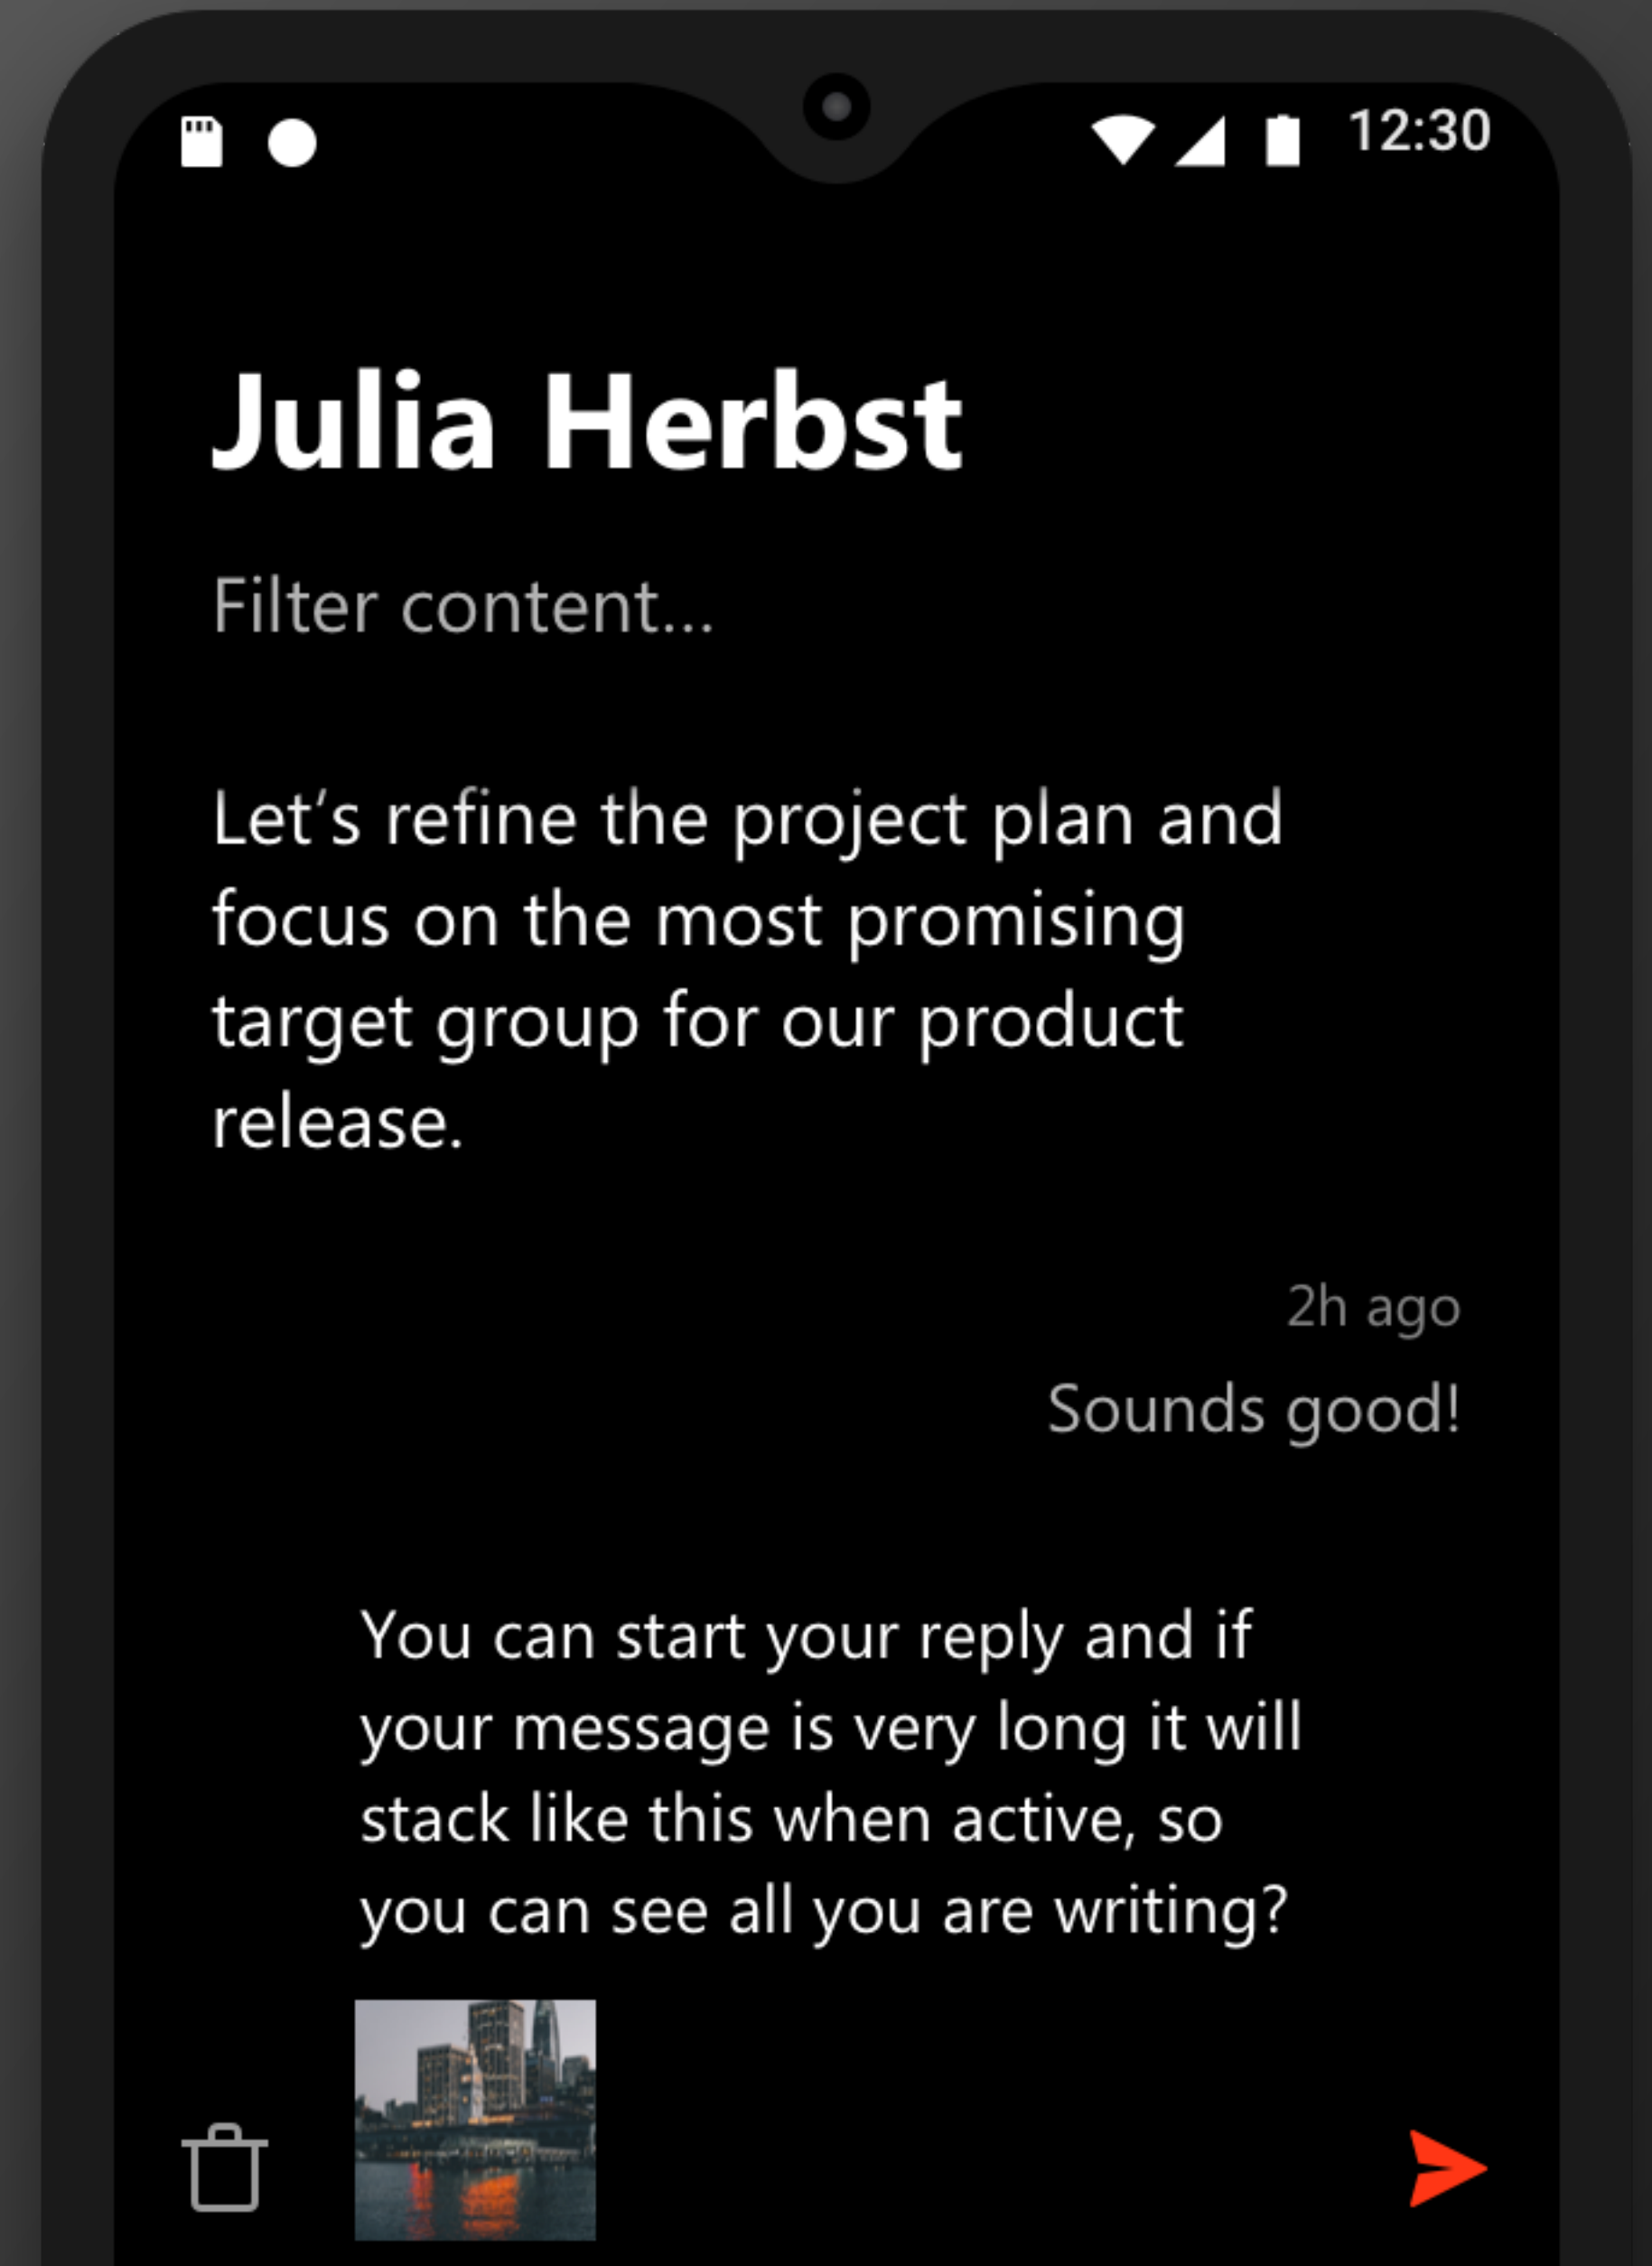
12:30

Julia Herbst

Filter content...

Let’s refine the project plan and focus on the most promising target group for our product release.

2h ago

Sounds good!

You can start your reply and if your message is very long it will stack like this when active, so you can see all you are writing?